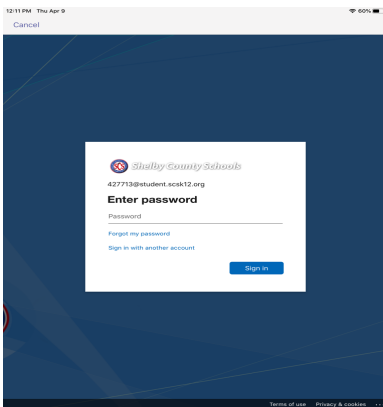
12:11 PM Thu Apr 9

60%

Cancel

Shelby County Schools

427713@student.scsk12.org

Enter password

Password

Forgot my password

Sign in with another account

Sign in

Terms of use Privacy & cookies ...